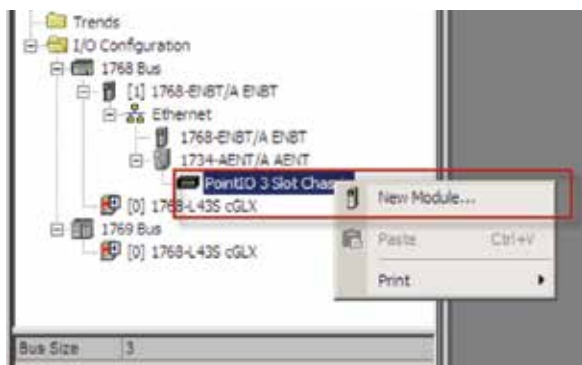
Trends
I/O Configuration
1768 Bus
[1] 1768-ENBT/A ENBT
Ethernet
1768-ENBT/A ENBT
1734-AENT/A AENT
PointIO 3 Slot Chass
[0] 1768-L43S cGLX
1769 Bus
[0] 1768-L43S cGLX
New Module...
Paste Ctrl+V
Print
Bus Size 3